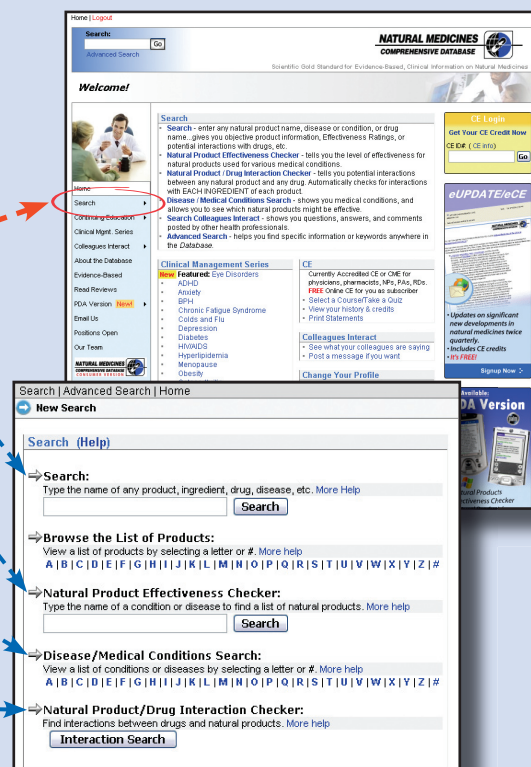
Home | Logout

Search:
Go
Advanced Search

NATURAL MEDICINES
COMPREHENSIVE DATABASE

Scientific Gold Standard for Evidence-Based, Clinical Information on Natural Medicines

Welcome!

Home
Search
Continuing Education
Clinical Mgmt. Series
Colleagues Interact
About the Database
Evidence-Based
Read Reviews
PDA Version New!
Email Us
Positions Open
Our Team

NATURAL MEDICINES
COMPREHENSIVE DATABASE
CONSUMER VERSION

Search
- Search - enter any natural product name, disease or condition, or drug name...gives you objective product information, Effectiveness Ratings, or potential interactions with drugs, etc.
- Natural Product Effectiveness Checker - tells you the level of effectiveness for natural products used for various medical conditions.
- Natural Product / Drug Interaction Checker - tells you potential interactions between any natural product and any drug. Automatically checks for interactions with EACH INGREDIENT of each product.
- Disease / Medical Conditions Search - shows you medical conditions, and allows you to see which natural products might be effective.
- Search Colleagues Interact - shows you questions, answers, and comments posted by other health professionals.
- Advanced Search - helps you find specific information or keywords anywhere in the Database.

Clinical Management Series
New Featured: Eye Disorders
- ADHD
- Anxiety
- BPH
- Chronic Fatigue Syndrome
- Colds and Flu
- Depression
- Diabetes
- HIV/AIDS
- Hyperlipidemia
- Menopause
- Obesity

CE
Currently Accredited CE or CME for physicians, pharmacists, NPs, PAs, RDs.
FREE Online CE for you as subscriber.
- Select a Course/Take a Quiz
- View your history & credits
- Print Statements

Colleagues Interact
- See what your colleagues are saying
- Post a message if you want

Change Your Profile

CE Login
Get Your CE Credit Now
CE ID#: ( CE Info)
Go

eUPDATE/eCE

- Updates on significant new developments in natural medicines twice quarterly.
- Includes CE credits
- It's FREE!
Signup Now

Available:
PDA Version
Natural Products
Effectiveness Checker

Search | Advanced Search | Home
New Search

Search (Help)

Search:
Type the name of any product, ingredient, drug, disease, etc. More Help
Search

Browse the List of Products:
View a list of products by selecting a letter or #. More help
A | B | C | D | E | F | G | H | I | J | K | L | M | N | O | P | Q | R | S | T | U | V | W | X | Y | Z | #

Natural Product Effectiveness Checker:
Type the name of a condition or disease to find a list of natural products. More help
Search

Disease/Medical Conditions Search:
View a list of conditions or diseases by selecting a letter or #. More help
A | B | C | D | E | F | G | H | I | J | K | L | M | N | O | P | Q | R | S | T | U | V | W | X | Y | Z | #

Natural Product/Drug Interaction Checker:
Find interactions between drugs and natural products. More help
Interaction Search